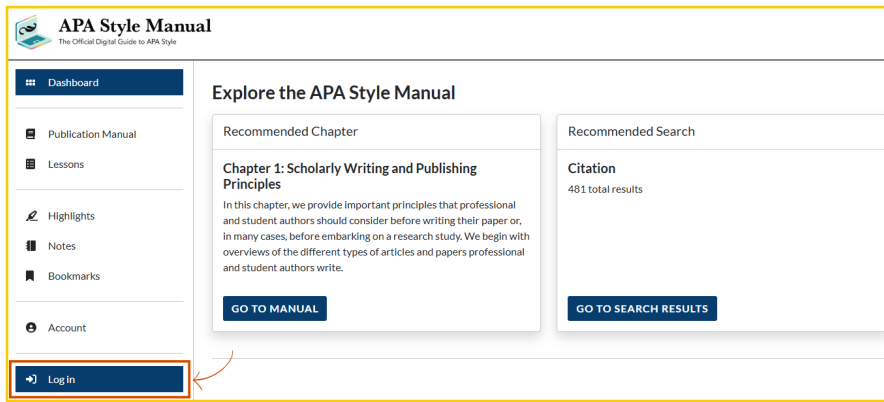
APA Style Manual
The Official Digital Guide to APA Style

Dashboard

Publication Manual

Lessons

Highlights

Notes

Bookmarks

Account

Log in

Explore the APA Style Manual

Recommended Chapter

Chapter 1: Scholarly Writing and Publishing Principles

In this chapter, we provide important principles that professional and student authors should consider before writing their paper or, in many cases, before embarking on a research study. We begin with overviews of the different types of articles and papers professional and student authors write.

GO TO MANUAL

Recommended Search

Citation

481 total results

GO TO SEARCH RESULTS